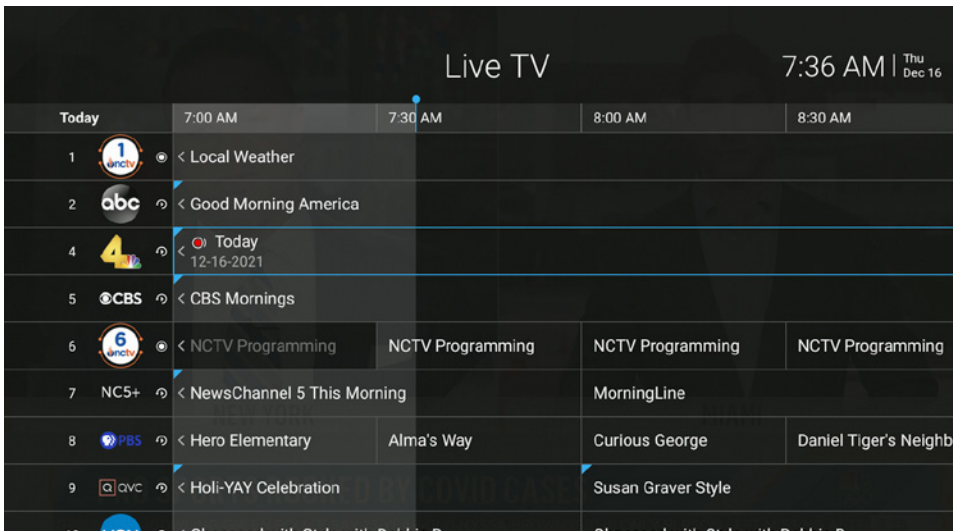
Live TV

7:36 AM | Thu Dec 16

| Today | 7:00 AM | 7:30 AM | 8:00 AM | 8:30 AM |
|---|---|---|---|---|
| 1 1 nctv | < Local Weather | | | |
| 2 abc | < Good Morning America | | | |
| 4 4 | < Today 12-16-2021 | | | |
| 5 CBS | < CBS Mornings | | | |
| 6 6 nctv | < NCTV Programming | NCTV Programming | NCTV Programming | NCTV Programming |
| 7 NC5+ | < NewsChannel 5 This Morning | | MorningLine | |
| 8 PBS | < Hero Elementary | Alma's Way | Curious George | Daniel Tiger's Neighb |
| 9 qvc | < Holi-YAY Celebration | | Susan Graver Style | |
| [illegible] | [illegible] | | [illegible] | |